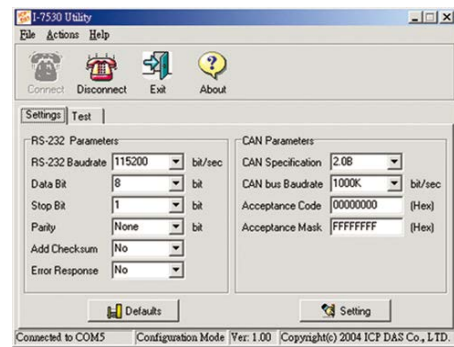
I-7530 Utility

File Actions Help

Connect Disconnect Exit About

Settings Test

RS-232 Parameters

RS-232 Baudrate 115200 bit/sec

Data Bit 8 bit

Stop Bit 1 bit

Parity None bit

Add Checksum No

Error Response No

CAN Parameters

CAN Specification 2.0B

CAN bus Baudrate 1000K bit/sec

Acceptance Code 00000000 (Hex)

Acceptance Mask FFFFFFFF (Hex)

Defaults

Setting

Connected to COM5 Configuration Mode Ver: 1.00 Copyright(c) 2004 ICP DAS Co., LTD.